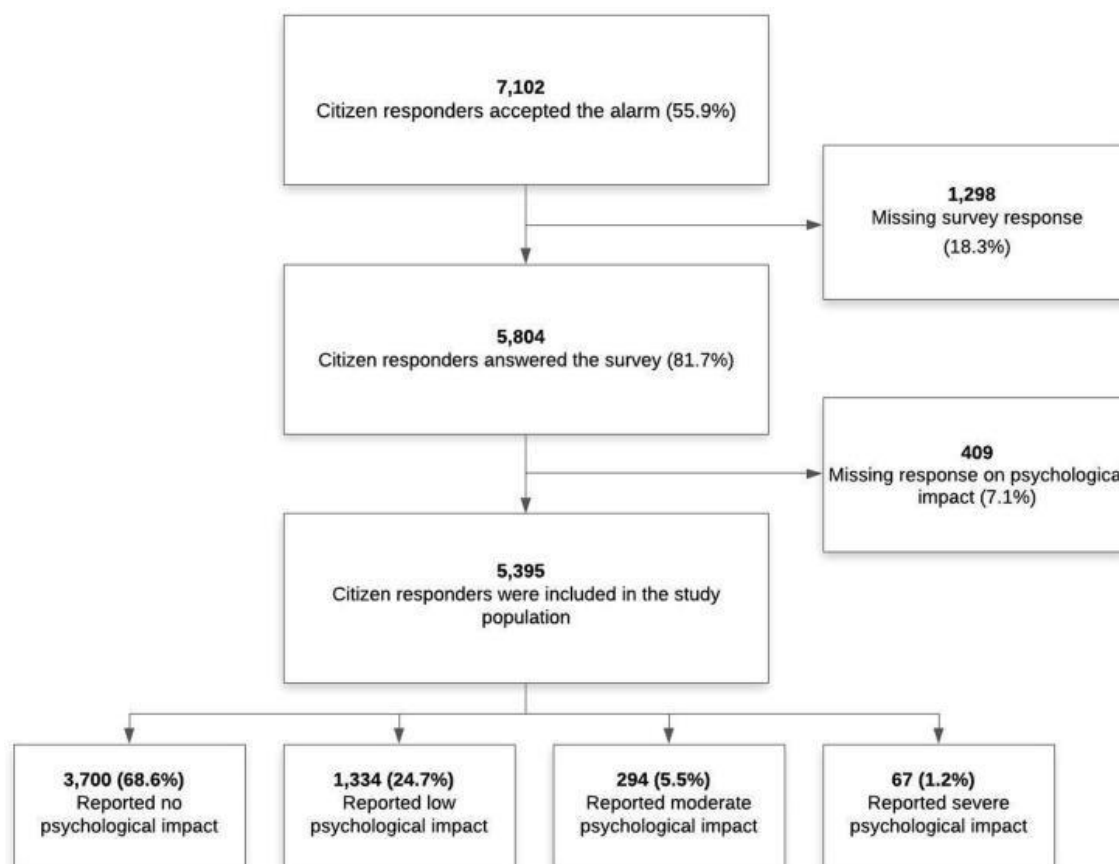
**7,102**
Citizen responders accepted the alarm (55.9%)

**1,298**
Missing survey response
(18.3%)

**5,804**
Citizen responders answered the survey (81.7%)

**409**
Missing response on psychologica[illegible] impact (7.1%)

**5,395**
Citizen responders were included in the study population

**3,700 (68.6%)**
Reported no psychological impact

**1,334 (24.7%)**
Reported low psychological impact

**294 (5.5%)**
Reported moderate psychological impact

**67 (1.2%)**
Reported severe psychological impact